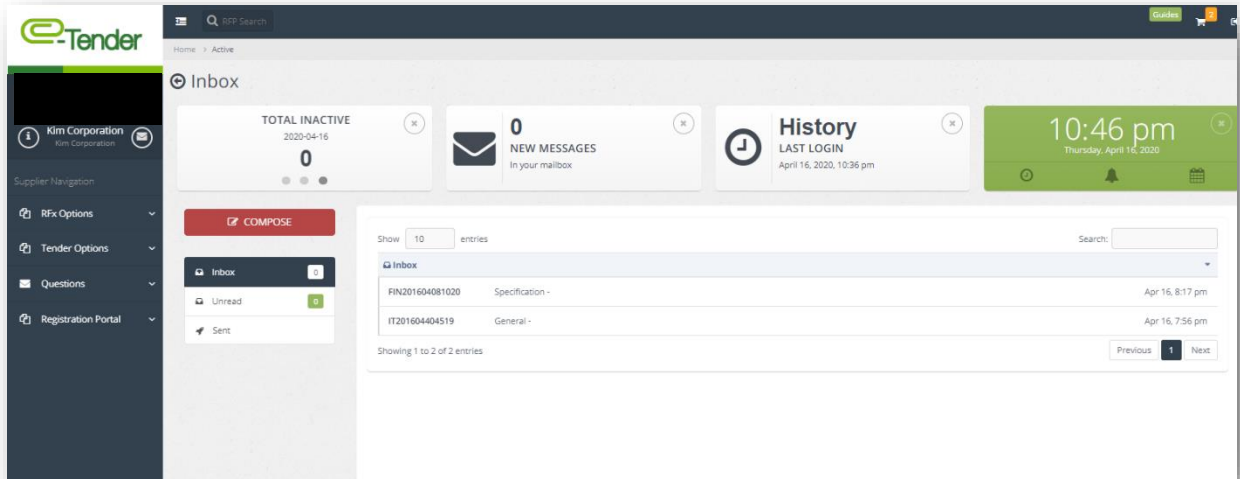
e-Tender

RFP Search

Guides 2

Home > Active

Inbox

Kim Corporation
Kim Corporation

Supplier Navigation

RFx Options

Tender Options

Questions

Registration Portal

TOTAL INACTIVE
2020-04-16
0

0
NEW MESSAGES
In your mailbox

History
LAST LOGIN
April 16, 2020, 10:36 pm

10:46 pm
Thursday, April 16, 2020

COMPOSE

Inbox 0
Unread 0
Sent

Show 10 entries

Search:

Inbox

| | | |
|---|---|---|
| FIN201604081020 | Specification - | Apr 16, 8:17 pm |
| IT201604404519 | General - | Apr 16, 7:56 pm |

Showing 1 to 2 of 2 entries

Previous 1 Next